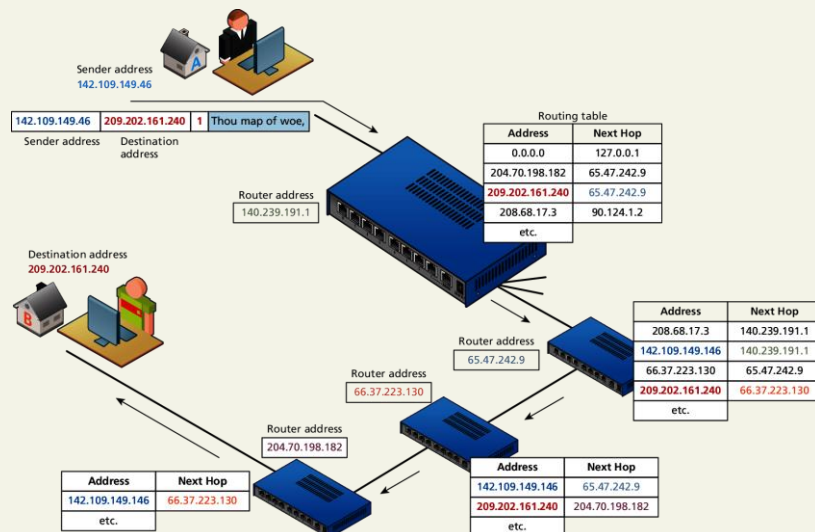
Sender address
142.109.149.46

A

| 142.109.149.46 | 209.202.161.240 | 1 | Thou map of woe, |
|---|---|---|---|

Sender address

Destination address

Routing table

| Address | Next Hop |
|---|---|
| 0.0.0.0 | 127.0.0.1 |
| 204.70.198.182 | 65.47.242.9 |
| 209.202.161.240 | 65.47.242.9 |
| 208.68.17.3 | 90.124.1.2 |
| etc. | |

Router address
140.239.191.1

Destination address
209.202.161.240

B

Router address
65.47.242.9

| Address | Next Hop |
|---|---|
| 208.68.17.3 | 140.239.191.1 |
| 142.109.149.146 | 140.239.191.1 |
| 66.37.223.130 | 65.47.242.9 |
| 209.202.161.240 | 66.37.223.130 |
| etc. | |

Router address
66.37.223.130

Router address
204.70.198.182

| Address | Next Hop |
|---|---|
| 142.109.149.146 | 65.47.242.9 |
| 209.202.161.240 | 204.70.198.182 |
| etc. | |

| Address | Next Hop |
|---|---|
| 142.109.149.146 | 66.37.223.130 |
| etc. | |